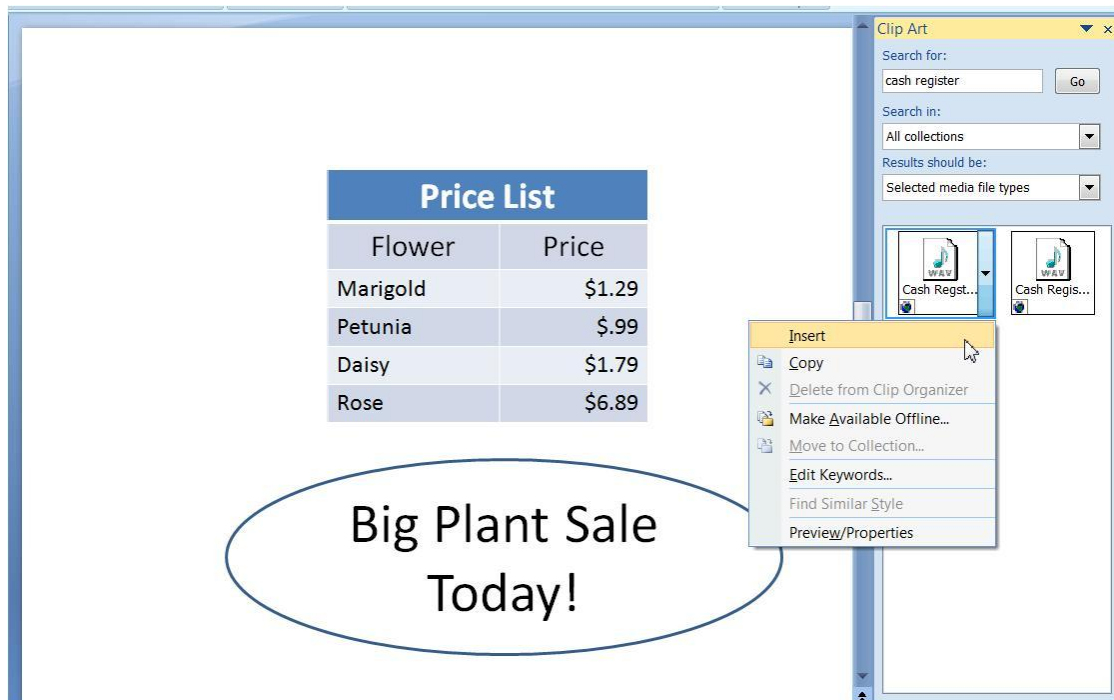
Price List

| Flower | Price |
|---|---|
| Marigold | $1.29 |
| Petunia | $.99 |
| Daisy | $1.79 |
| Rose | $6.89 |

Big Plant Sale Today!

Clip Art

Search for:

cash register

Go

Search in:

All collections

Results should be:

Selected media file types

WAV

Cash Regst...

WAV

Cash Regis...

Insert

Copy

Delete from Clip Organizer

Make Available Offline...

Move to Collection...

Edit Keywords...

Find Similar Style

Preview/Properties